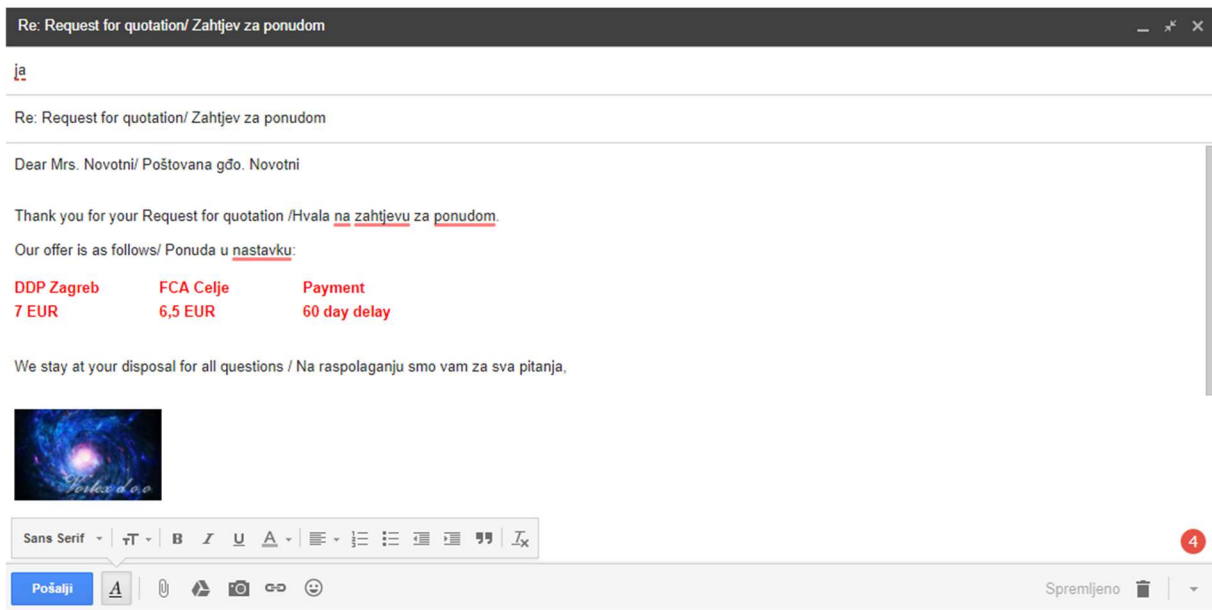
Re: Request for quotation/ Zahtjev za ponudom

ja

Re: Request for quotation/ Zahtjev za ponudom

Dear Mrs. Novotni/ Poštovana gđo. Novotni

Thank you for your Request for quotation /Hvala na zahtjevu za ponudom.

Our offer is as follows/ Ponuda u nastavku:

| DDP Zagreb | FCA Celje | Payment |
|---|---|---|
| 7 EUR | 6,5 EUR | 60 day delay |

We stay at your disposal for all questions / Na raspolaganju smo vam za sva pitanja,

Vortex d.o.o

Sans Serif

4

Pošalji

Spremljeno